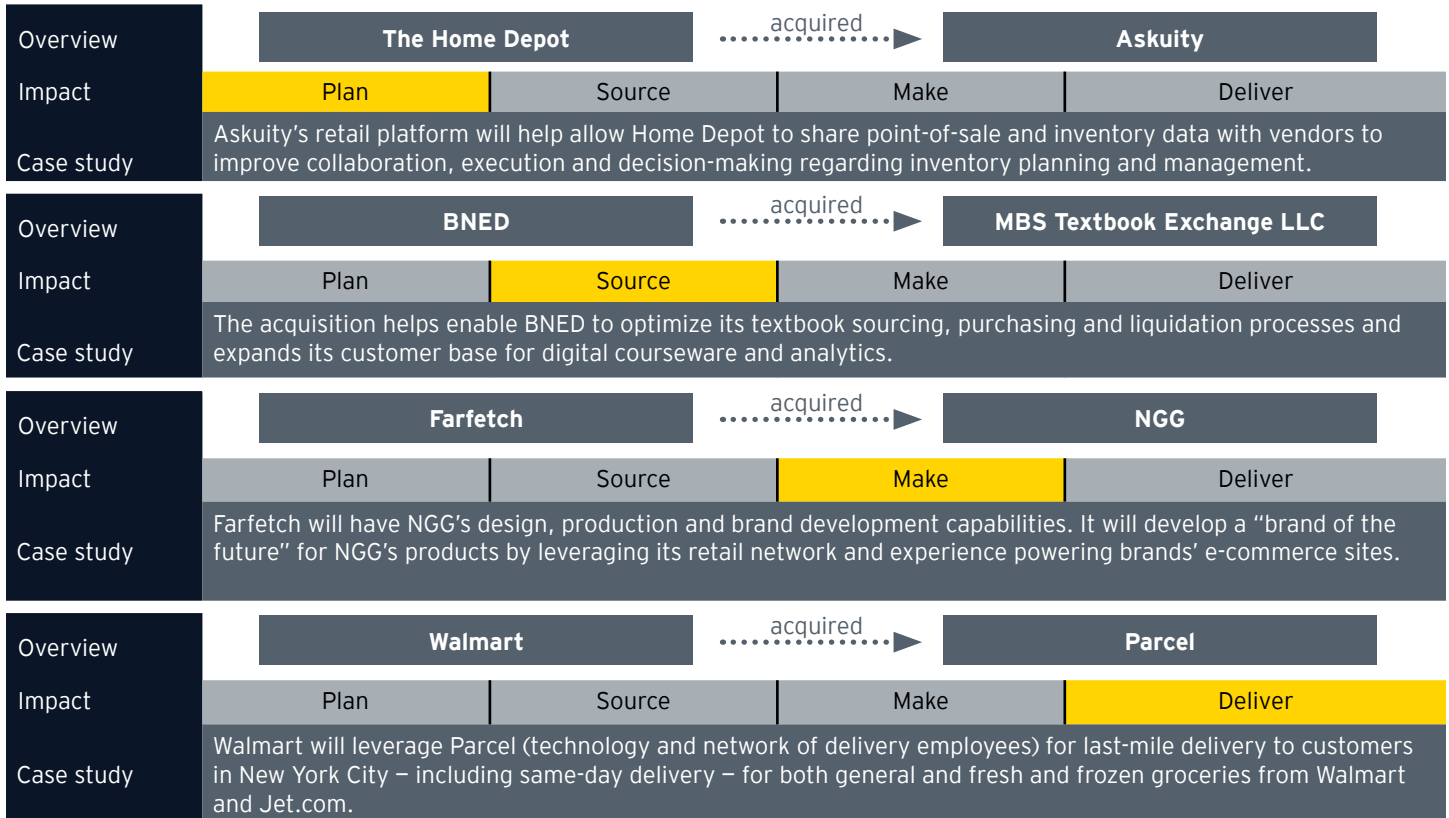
Overview
The Home Depot
acquired
Askuity

Impact
Plan
Source
Make
Deliver

Case study
Askuity's retail platform will help allow Home Depot to share point-of-sale and inventory data with vendors to improve collaboration, execution and decision-making regarding inventory planning and management.

Overview
BNED
acquired
MBS Textbook Exchange LLC

Impact
Plan
Source
Make
Deliver

Case study
The acquisition helps enable BNED to optimize its textbook sourcing, purchasing and liquidation processes and expands its customer base for digital courseware and analytics.

Overview
Farfetch
acquired
NGG

Impact
Plan
Source
Make
Deliver

Case study
Farfetch will have NGG's design, production and brand development capabilities. It will develop a "brand of the future" for NGG's products by leveraging its retail network and experience powering brands' e-commerce sites.

Overview
Walmart
acquired
Parcel

Impact
Plan
Source
Make
Deliver

Case study
Walmart will leverage Parcel (technology and network of delivery employees) for last-mile delivery to customers in New York City — including same-day delivery — for both general and fresh and frozen groceries from Walmart and Jet.com.